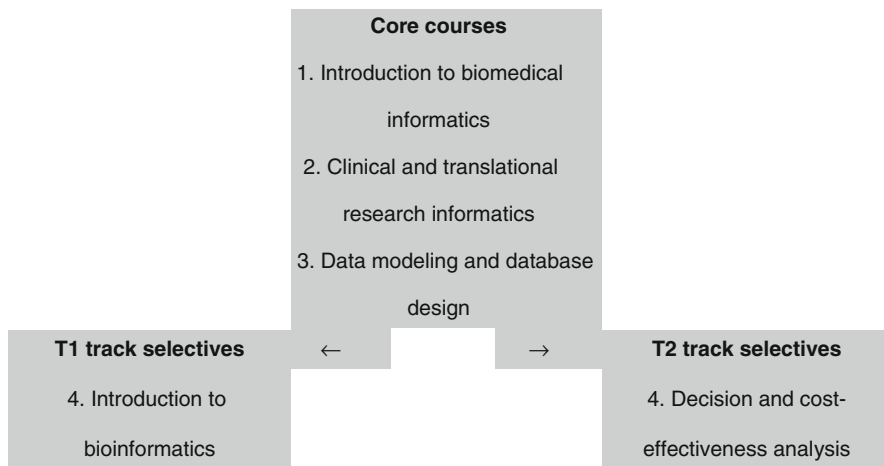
**Core courses**

1. Introduction to biomedical informatics

2. Clinical and translational research informatics

3. Data modeling and database design

**T1 track selectives** ← → **T2 track selectives**

4. Introduction to bioinformatics

4. Decision and cost-effectiveness analysis